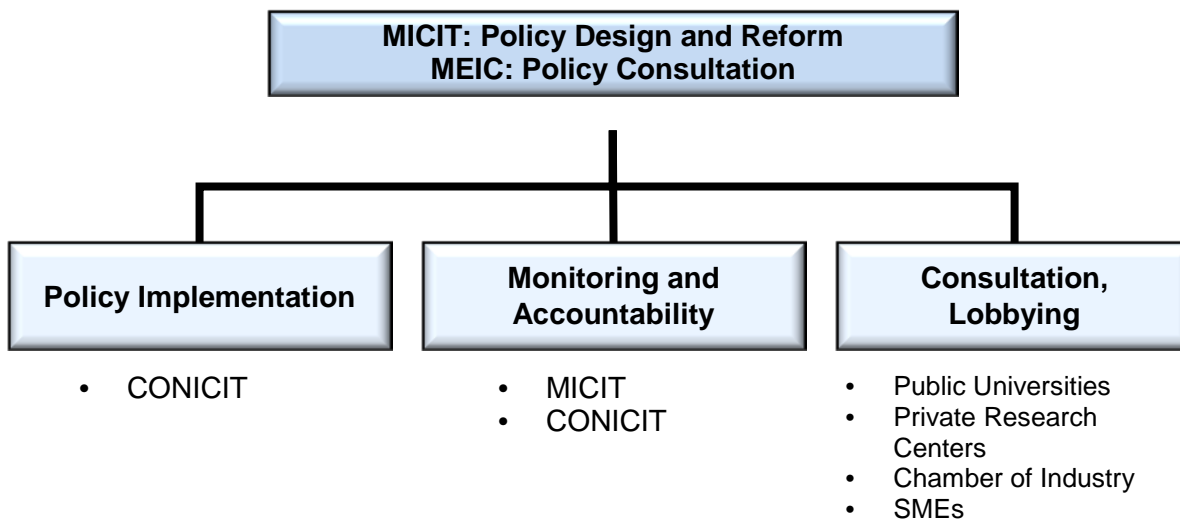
MICIT: Policy Design and Reform
MEIC: Policy Consultation

Policy Implementation

• CONICIT

Monitoring and Accountability

• MICIT
• CONICIT

Consultation, Lobbying

• Public Universities
• Private Research Centers
• Chamber of Industry
• SMEs